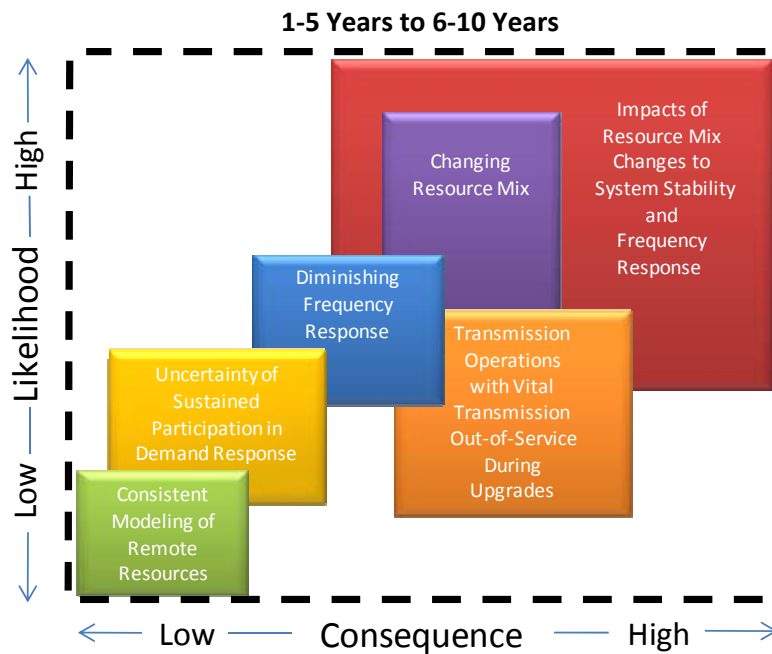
1-5 Years to 6-10 Years

High

Likelihood

Low

Impacts of Resource Mix Changes to System Stability and Frequency Response

Changing Resource Mix

Diminishing Frequency Response

Transmission Operations with Vital Transmission Out-of-Service During Upgrades

Uncertainty of Sustained Participation in Demand Response

Consistent Modeling of Remote Resources

Low

Consequence

High